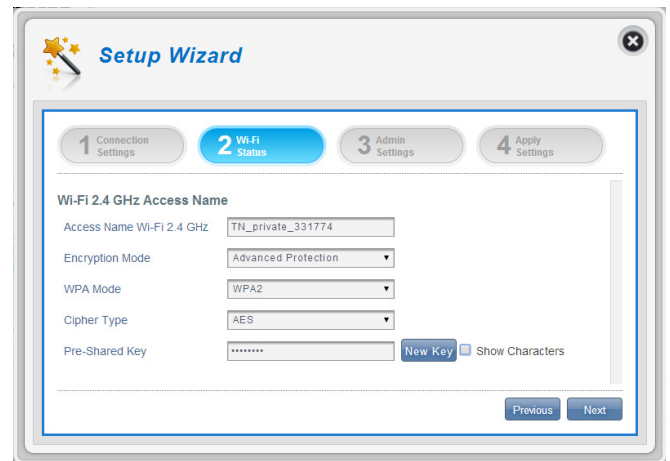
Setup Wizard

1 Connection Settings
2 Wi-Fi Status
3 Admin Settings
4 Apply Settings

Wi-Fi 2.4 GHz Access Name

Access Name Wi-Fi 2.4 GHz TN_private_331774

Encryption Mode Advanced Protection

WPA Mode WPA2

Cipher Type AES

Pre-Shared Key •••••••• New Key Show Characters

Previous Next